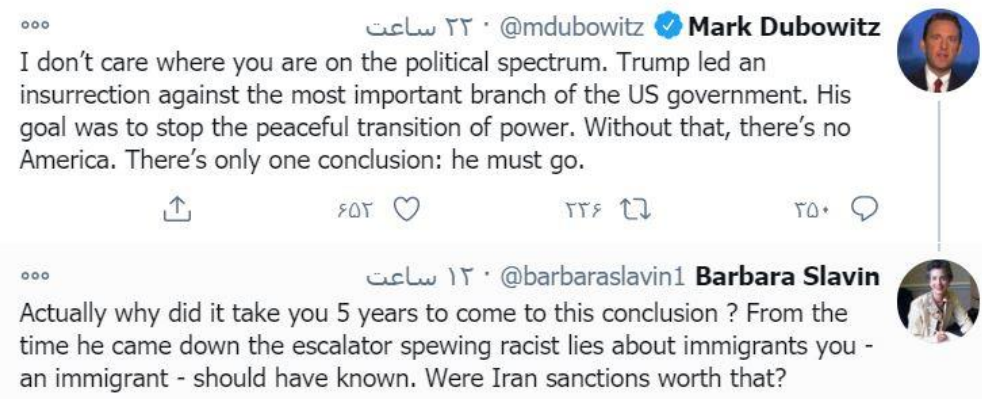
Mark Dubowitz @mdubowitz · ۲۲ ساعت
I don't care where you are on the political spectrum. Trump led an insurrection against the most important branch of the US government. His goal was to stop the peaceful transition of power. Without that, there's no America. There's only one conclusion: he must go.

۳۵۰ ۲۳۶ ۶۵۲

Barbara Slavin @barbaraslavin1 · ۱۲ ساعت
Actually why did it take you 5 years to come to this conclusion ? From the time he came down the escalator spewing racist lies about immigrants you - an immigrant - should have known. Were Iran sanctions worth that?